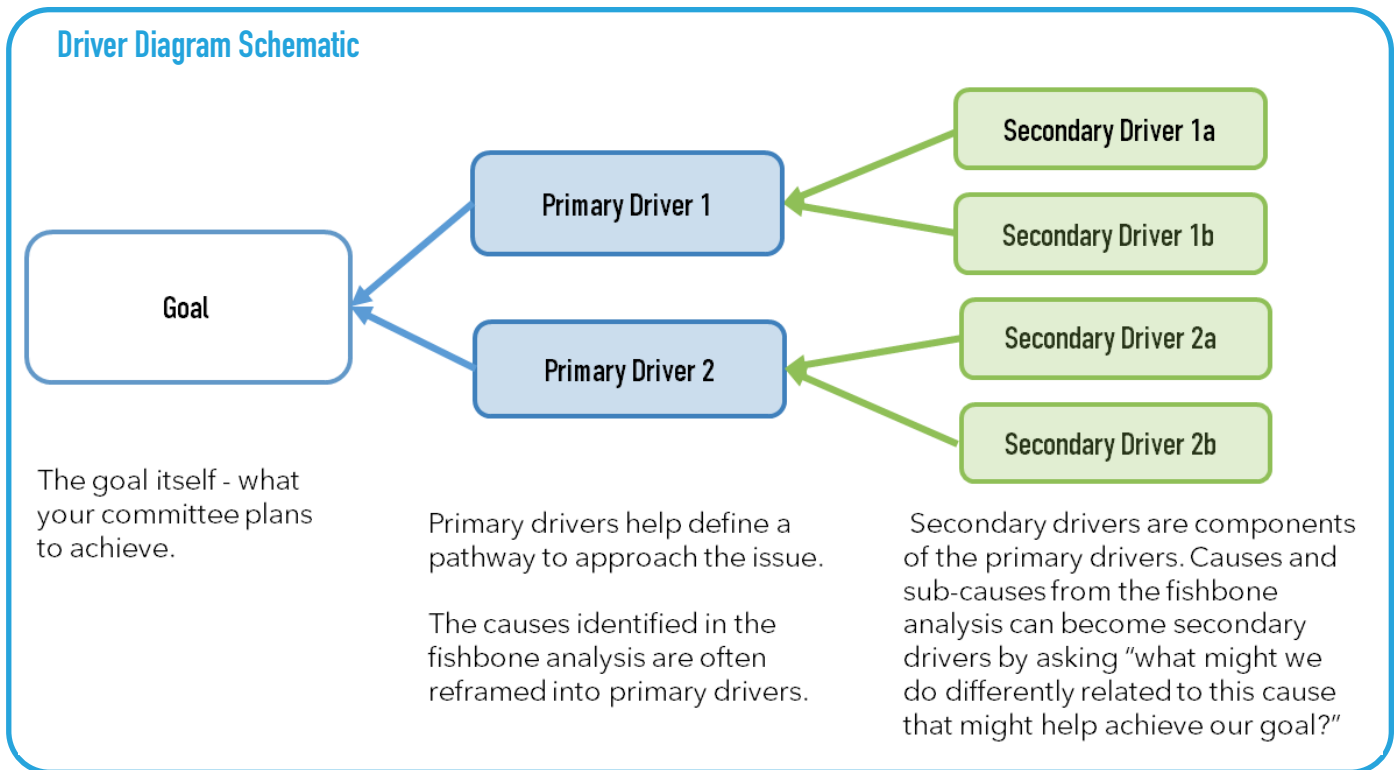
Driver Diagram Schematic

Secondary Driver 1a

Primary Driver 1

Secondary Driver 1b

Goal

Secondary Driver 2a

Primary Driver 2

Secondary Driver 2b

The goal itself - what your committee plans to achieve.

Primary drivers help define a pathway to approach the issue.

The causes identified in the fishbone analysis are often reframed into primary drivers.

Secondary drivers are components of the primary drivers. Causes and sub-causes from the fishbone analysis can become secondary drivers by asking "what might we do differently related to this cause that might help achieve our goal?"